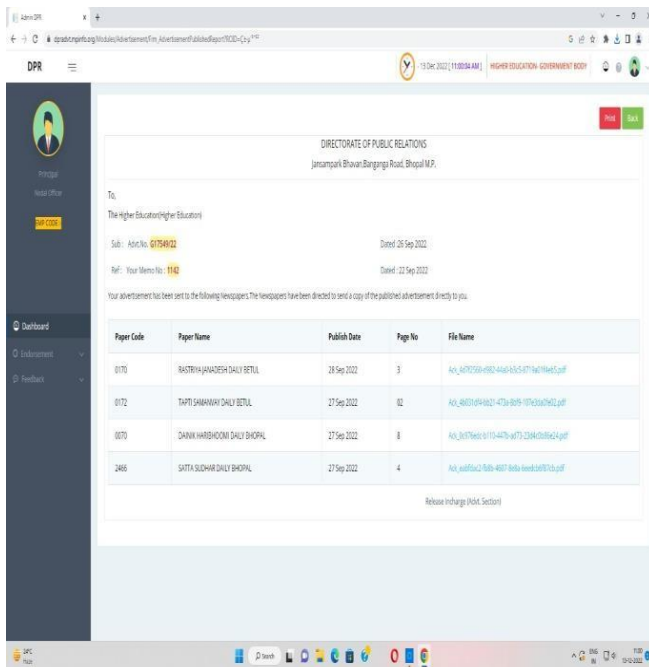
Admin DPR

dpradvt.mpinfo.org/Modules/Advertisement/Frm_AdvertisementPublishedReport?ROID=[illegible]

DPR

19 Dec 2022 | 11:00:04 AM | HIGHER EDUCATION- GOVERNMENT BODY

Principal
Nodal Officer
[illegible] CODE

Dashboard
Endorsement
Feedback

Print Back

DIRECTORATE OF PUBLIC RELATIONS
Jansampark Bhavan,Banganga Road, Bhopal M.P.

To,
The Higher Education(Higher Education)

Sub : Advt.No. G17549/22
Dated :26 Sep 2022

Ref : Your Memo No : 1142
Dated : 22 Sep 2022

Your advertisement has been sent to the following Newspapers. The Newspapers have been directed to send a copy of the published advertisement directly to you.

| Paper Code | Paper Name | Publish Date | Page No | File Name |
|---|---|---|---|---|
| 0170 | RASTRIYA JANADESH DAILY BETUL | 28 Sep 2022 | 3 | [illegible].pdf |
| 0172 | TAPTI SAMANAY DAILY BETUL | 27 Sep 2022 | 02 | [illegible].pdf |
| 0070 | DAINIK HARIBHOOMI DAILY BHOPAL | 27 Sep 2022 | 8 | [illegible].pdf |
| 2466 | SATTA SUDHAR DAILY BHOPAL | 27 Sep 2022 | 4 | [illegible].pdf |

Release incharge (Advt. Section)

Search

ENG IN 11:00 19-12-2022